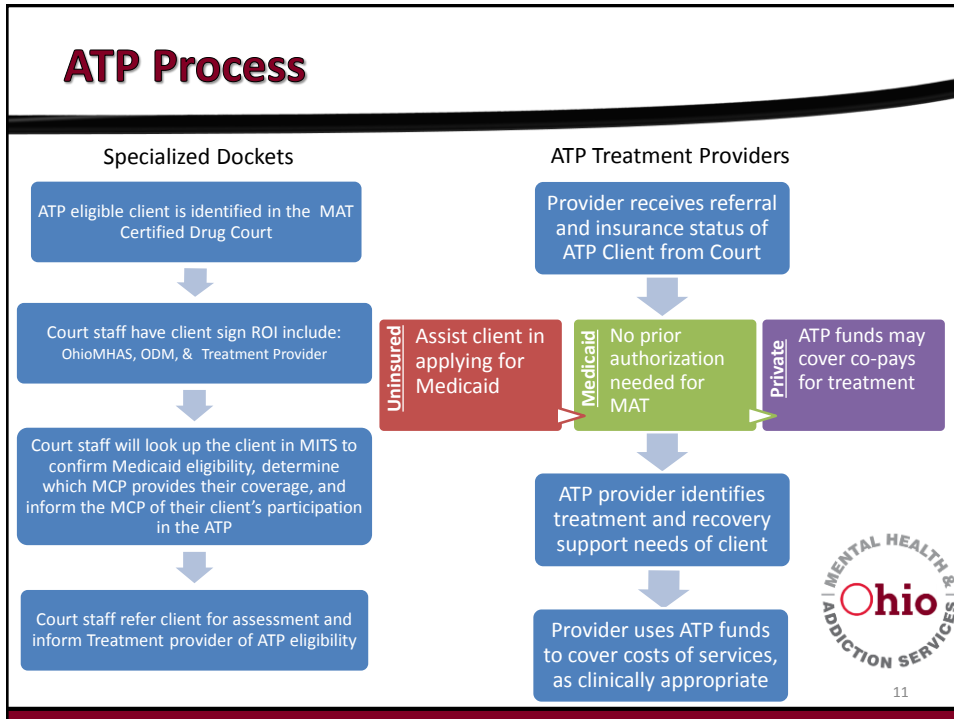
ATP Process

Specialized Dockets

ATP eligible client is identified in the MAT Certified Drug Court

Court staff have client sign ROI include: OhioMHAS, ODM, & Treatment Provider

Court staff will look up the client in MITS to confirm Medicaid eligibility, determine which MCP provides their coverage, and inform the MCP of their client's participation in the ATP

Court staff refer client for assessment and inform Treatment provider of ATP eligibility

ATP Treatment Providers

Provider receives referral and insurance status of ATP Client from Court

Uninsured
Assist client in applying for Medicaid

Medicaid
No prior authorization needed for MAT

Private
ATP funds may cover co-pays for treatment

ATP provider identifies treatment and recovery support needs of client

Provider uses ATP funds to cover costs of services, as clinically appropriate

MENTAL HEALTH & Ohio ADDICTION SERVICES

11